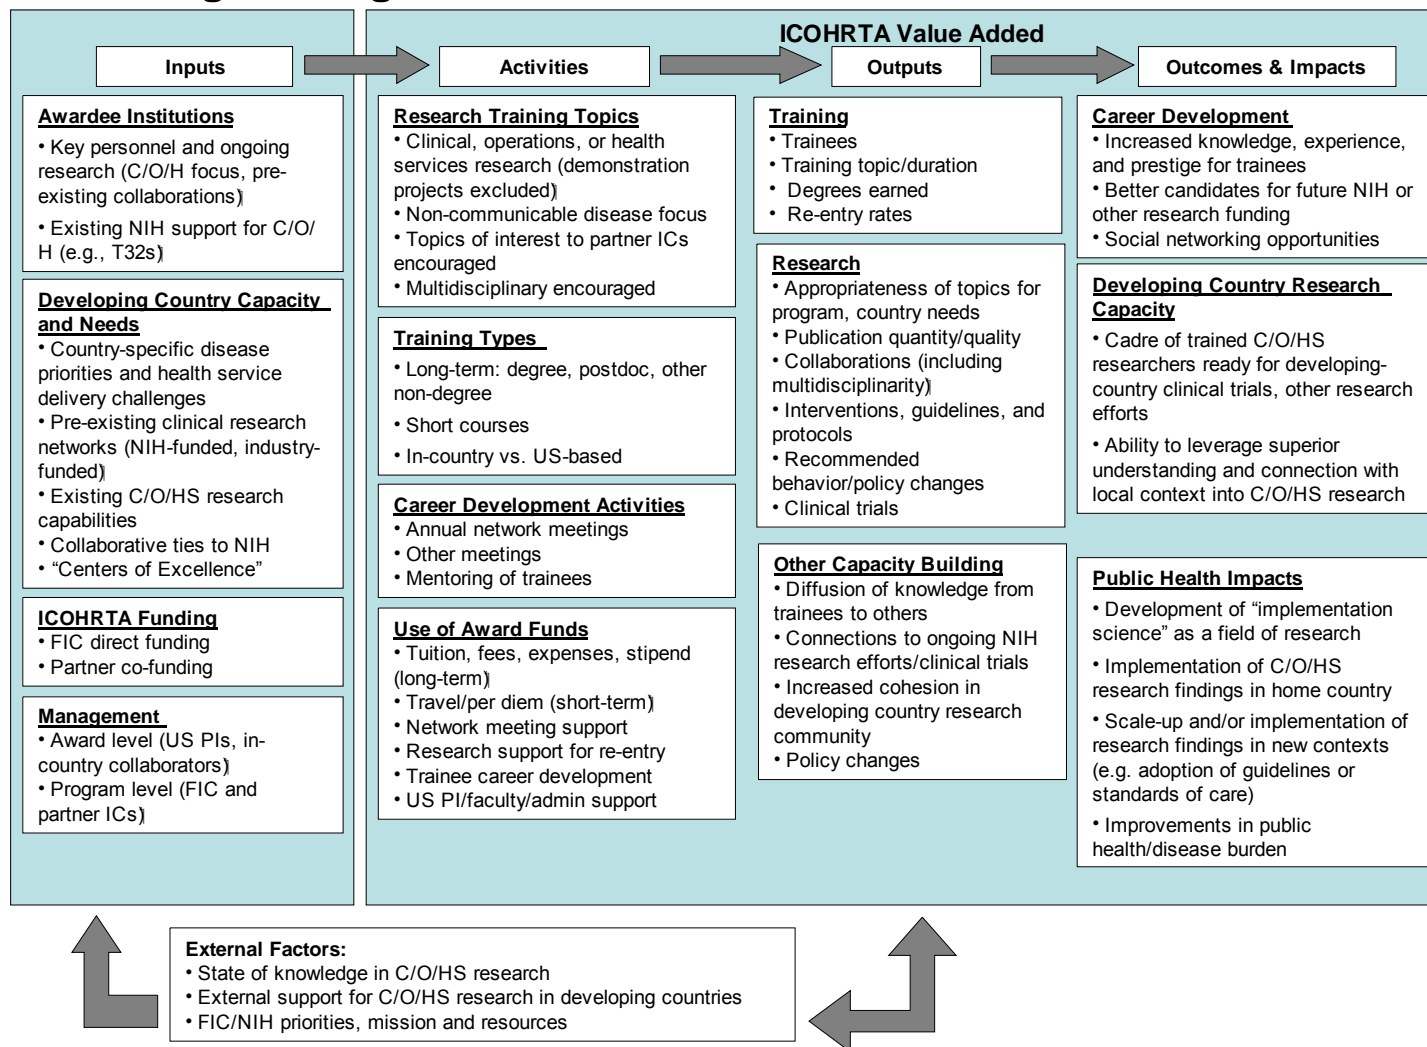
ICOHRTA Value Added

Inputs

Activities

Outputs

Outcomes & Impacts

Awardee Institutions
• Key personnel and ongoing research (C/O/H focus, pre-existing collaborations)
• Existing NIH support for C/O/H (e.g., T32s)

Developing Country Capacity and Needs
• Country-specific disease priorities and health service delivery challenges
• Pre-existing clinical research networks (NIH-funded, industry-funded)
• Existing C/O/HS research capabilities
• Collaborative ties to NIH
• "Centers of Excellence"

ICOHRTA Funding
• FIC direct funding
• Partner co-funding

Management
• Award level (US PIs, in-country collaborators)
• Program level (FIC and partner ICs)

Research Training Topics
• Clinical, operations, or health services research (demonstration projects excluded)
• Non-communicable disease focus
• Topics of interest to partner ICs encouraged
• Multidisciplinary encouraged

Training Types
• Long-term: degree, postdoc, other non-degree
• Short courses
• In-country vs. US-based

Career Development Activities
• Annual network meetings
• Other meetings
• Mentoring of trainees

Use of Award Funds
• Tuition, fees, expenses, stipend (long-term)
• Travel/per diem (short-term)
• Network meeting support
• Research support for re-entry
• Trainee career development
• US PI/faculty/admin support

Training
• Trainees
• Training topic/duration
• Degrees earned
• Re-entry rates

Research
• Appropriateness of topics for program, country needs
• Publication quantity/quality
• Collaborations (including multidisciplinarity)
• Interventions, guidelines, and protocols
• Recommended behavior/policy changes
• Clinical trials

Other Capacity Building
• Diffusion of knowledge from trainees to others
• Connections to ongoing NIH research efforts/clinical trials
• Increased cohesion in developing country research community
• Policy changes

Career Development
• Increased knowledge, experience, and prestige for trainees
• Better candidates for future NIH or other research funding
• Social networking opportunities

Developing Country Research Capacity
• Cadre of trained C/O/HS researchers ready for developing-country clinical trials, other research efforts
• Ability to leverage superior understanding and connection with local context into C/O/HS research

Public Health Impacts
• Development of "implementation science" as a field of research
• Implementation of C/O/HS research findings in home country
• Scale-up and/or implementation of research findings in new contexts (e.g. adoption of guidelines or standards of care)
• Improvements in public health/disease burden

External Factors:
• State of knowledge in C/O/HS research
• External support for C/O/HS research in developing countries
• FIC/NIH priorities, mission and resources